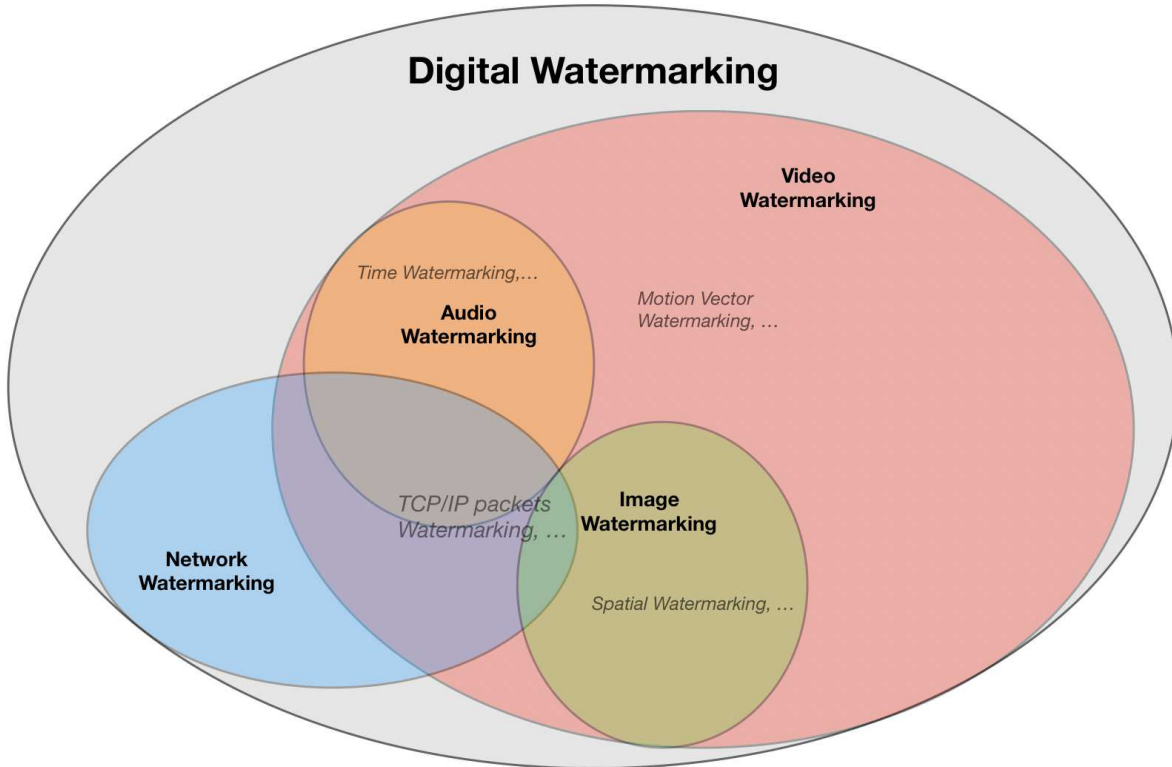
Digital Watermarking

Video Watermarking

Time Watermarking,...

Audio Watermarking

Motion Vector Watermarking, ...

TCP/IP packets Watermarking, ...

Image Watermarking

Network Watermarking

Spatial Watermarking, ...